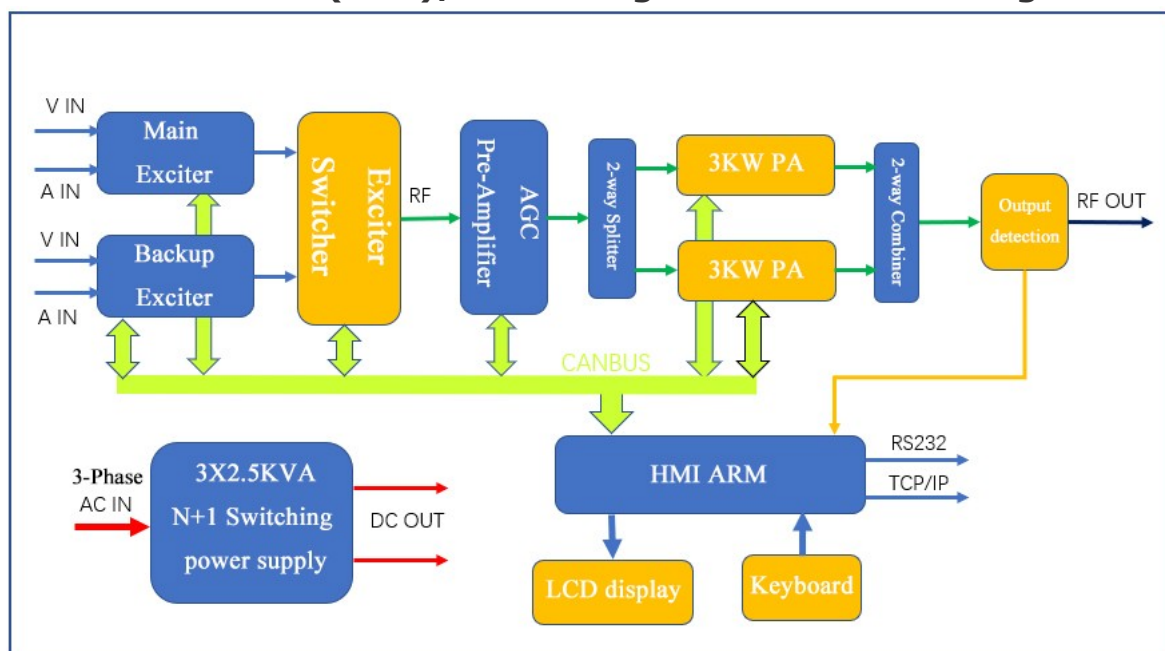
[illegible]

V IN
A IN
Main Exciter
V IN
A IN
Backup Exciter
Exciter Switcher
RF
AGC Pre-Amplifier
2-way Splitter
3KW PA
3KW PA
2-way Combiner
Output detection
RF OUT
CANBUS
3-Phase AC IN
3X2.5KVA N+1 Switching power supply
DC OUT
HMI ARM
RS232
TCP/IP
LCD display
Keyboard